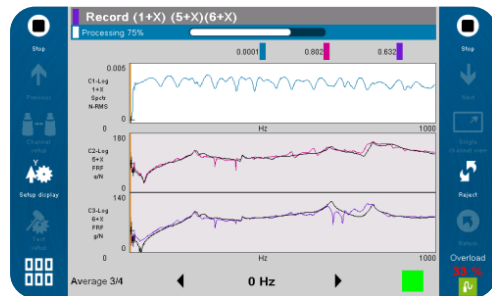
Stop

Record (1+X) (5+X)(6+X)

Processing 75%

0.0001 0.802 0.632

C1-Log 1+X Spctr N-RMS

0.005

0

0

Hz

1000

C2-Log 5+X FRF g/N

180

0

C3-Log 6+X FRF g/N

140

0

0

Hz

1000

Previous

Channel setup

Setup display

Test setup

Stop

Next

Single channel view

Reject

Return

Overload

55 %

Average 3/4

0 Hz